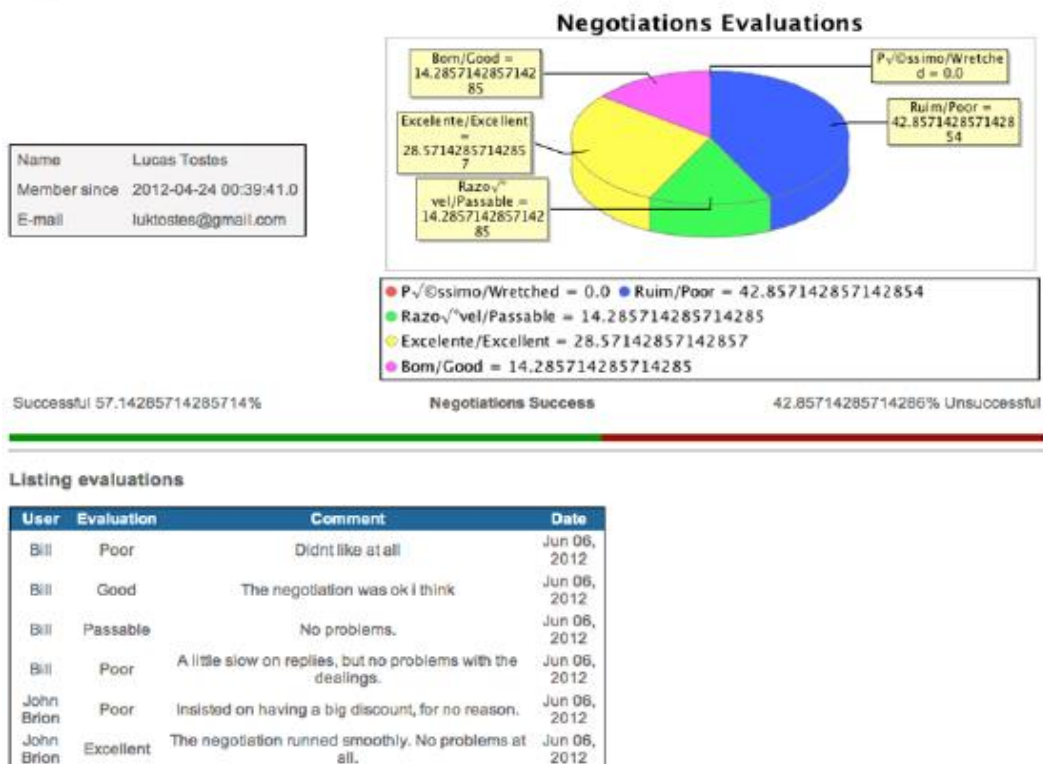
Negotiations Evaluations

Bom/Good = 14.285714285714285

P√©ssimo/Wretched = 0.0

Ruim/Poor = 42.857142857142854

Excelente/Excellent = 28.571428571428557

Razo√°vel/Passable = 14.285714285714285

| Name | Lucas Tostes |
|---|---|
| Member since | 2012-04-24 00:39:41.0 |
| E-mail | luktostes@gmail.com |

P√©ssimo/Wretched = 0.0 Ruim/Poor = 42.857142857142854
Razo√°vel/Passable = 14.285714285714285
Excelente/Excellent = 28.571428571428557
Bom/Good = 14.285714285714285

Successful 57.142857142857114% Negotiations Success 42.857142857142886% Unsuccessful

Listing evaluations

| User | Evaluation | Comment | Date |
|---|---|---|---|
| Bill | Poor | Didnt like at all | Jun 06, 2012 |
| Bill | Good | The negotiation was ok i think | Jun 06, 2012 |
| Bill | Passable | No problems. | Jun 06, 2012 |
| Bill | Poor | A little slow on replies, but no problems with the dealings. | Jun 06, 2012 |
| John Brion | Poor | Insisted on having a big discount, for no reason. | Jun 06, 2012 |
| John Brion | Excellent | The negotiation runned smoothly. No problems at all. | Jun 06, 2012 |